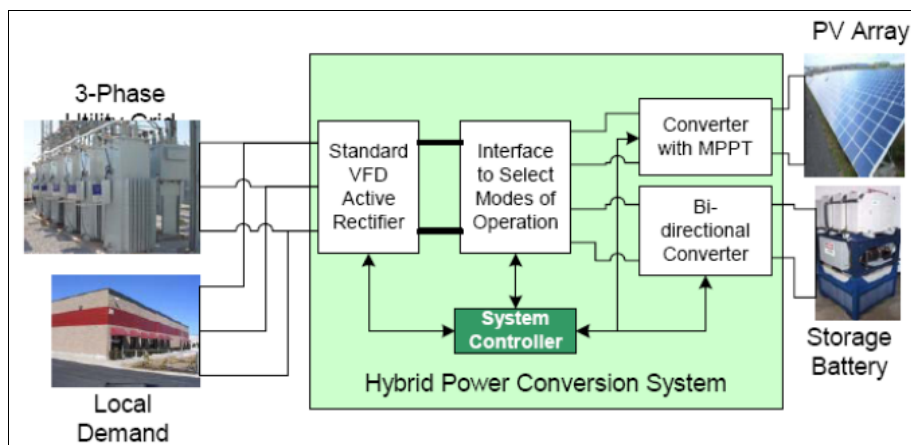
3-Phase Utility Grid

Local Demand

Standard VFD Active Rectifier

Interface to Select Modes of Operation

Converter with MPPT

Bi-directional Converter

System Controller

Hybrid Power Conversion System

PV Array

Storage Battery